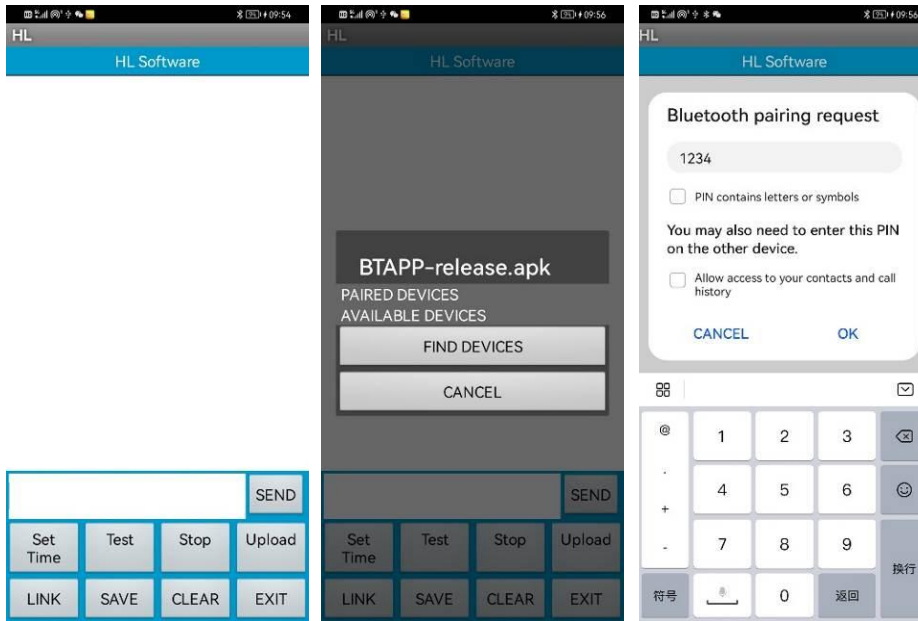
09:54
HL
HL Software
SEND
Set Time
Test
Stop
Upload
LINK
SAVE
CLEAR
EXIT

09:56
HL
HL Software
BTAPP-release.apk
PAIRED DEVICES
AVAILABLE DEVICES
FIND DEVICES
CANCEL
SEND
Set Time
Test
Stop
Upload
LINK
SAVE
CLEAR
EXIT

09:56
HL
HL Software
Bluetooth pairing request
1234
PIN contains letters or symbols
You may also need to enter this PIN on the other device.
Allow access to your contacts and call history
CANCEL
OK
@
1
2
3
.
+
4
5
6
-
7
8
9
換行
符号
0
返回